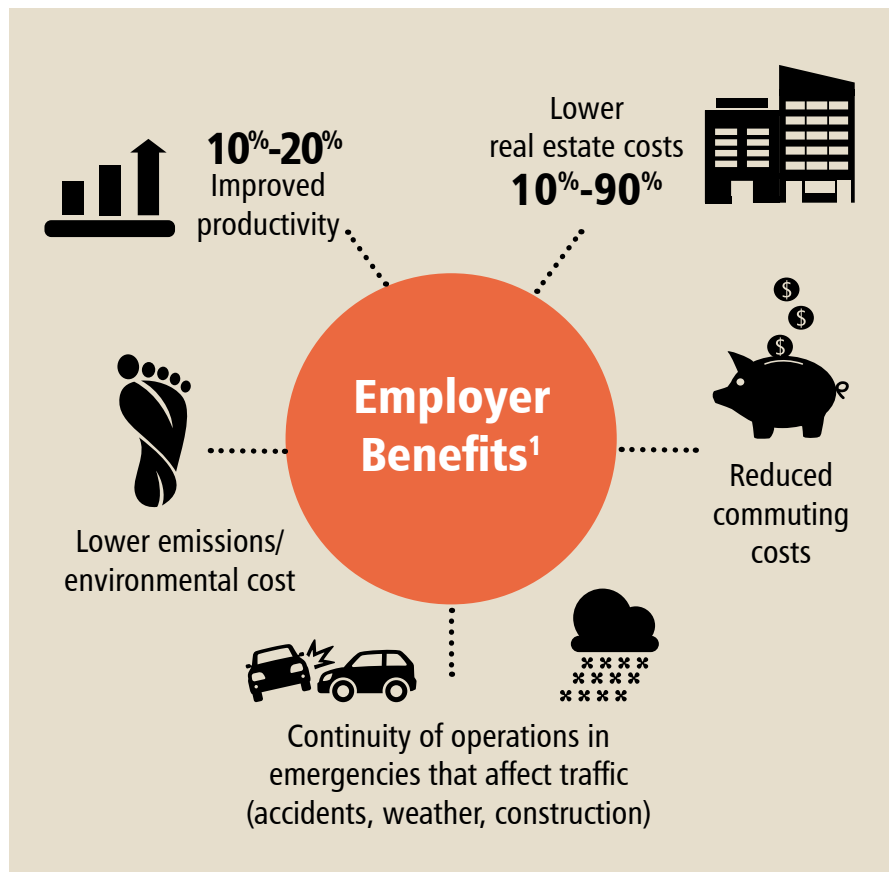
Employer Benefits$^1$

10%-20%
Improved productivity

Lower real estate costs
10%-90%

$ $ $

Reduced commuting costs

Continuity of operations in emergencies that affect traffic (accidents, weather, construction)

Lower emissions/ environmental cost